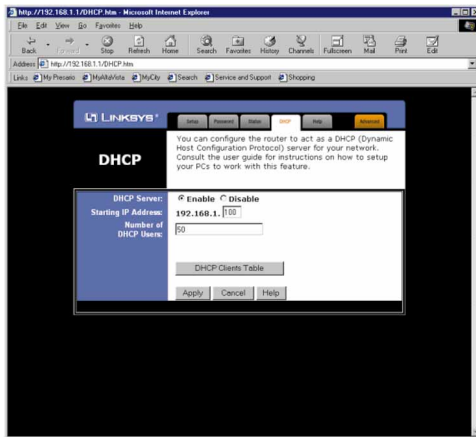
http://192.168.1.1/DHCP.htm - Microsoft Internet Explorer

File Edit View Go Favorites Help

Back Forward Stop Refresh Home Search Favorites History Channels Fullscreen Mail Print Edit

Address http://192.168.1.1/DHCP.htm

Links My Presario MyAltaVista MyCity Search Service and Support Shopping

LINKSYS®

Setup Password Status DHCP Help Advanced

DHCP

You can configure the router to act as a DHCP (Dynamic Host Configuration Protocol) server for your network. Consult the user guide for instructions on how to setup your PCs to work with this feature.

DHCP Server: Enable Disable

Starting IP Address: 192.168.1. 100

Number of DHCP Users: 50

DHCP Clients Table

Apply Cancel Help